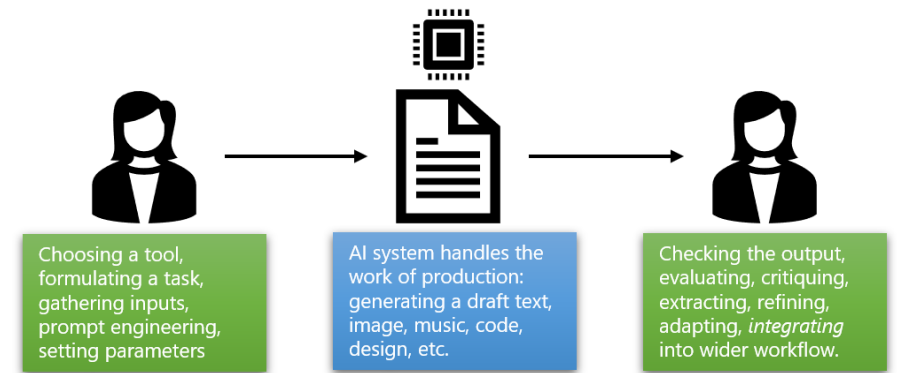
Choosing a tool, formulating a task, gathering inputs, prompt engineering, setting parameters

AI system handles the work of production: generating a draft text, image, music, code, design, etc.

Checking the output, evaluating, critiquing, extracting, refining, adapting, *integrating* into wider workflow.